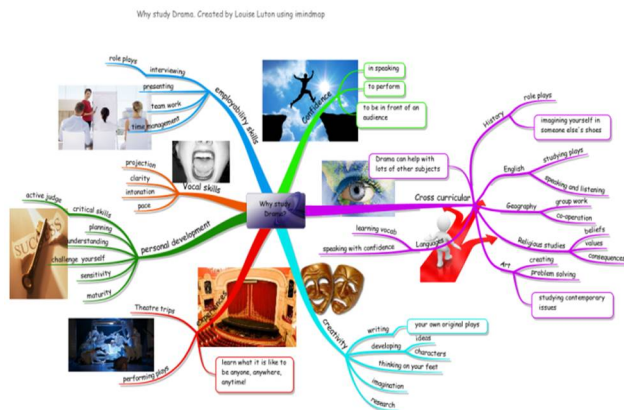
Why study Drama. Created by Louise Luton using imindmap

Why study Drama?

employability skills
role plays
interviewing
presenting
team work
time management

confidence
in speaking
to perform
to be in front of an audience

Vocal skills
projection
clarity
intonation
pace

personal development
active judge
critical skills
planning
understanding
challenge yourself
sensitivity
maturity

SUCCESS

Cross curricular
Drama can help with lots of other subjects
History
role plays
imagining yourself in someone else's shoes
English
studying plays
speaking and listening
Geography
group work
co-operation
Religious studies
beliefs
values
consequences
Art
creating
problem solving
studying contemporary issues

Languages
learning vocab
speaking with confidence

experiences
Theatre trips
performing plays
learn what it is like to be anyone, anywhere, anytime!

creativity
writing
your own original plays
developing
ideas
characters
thinking on your feet
imagination
research